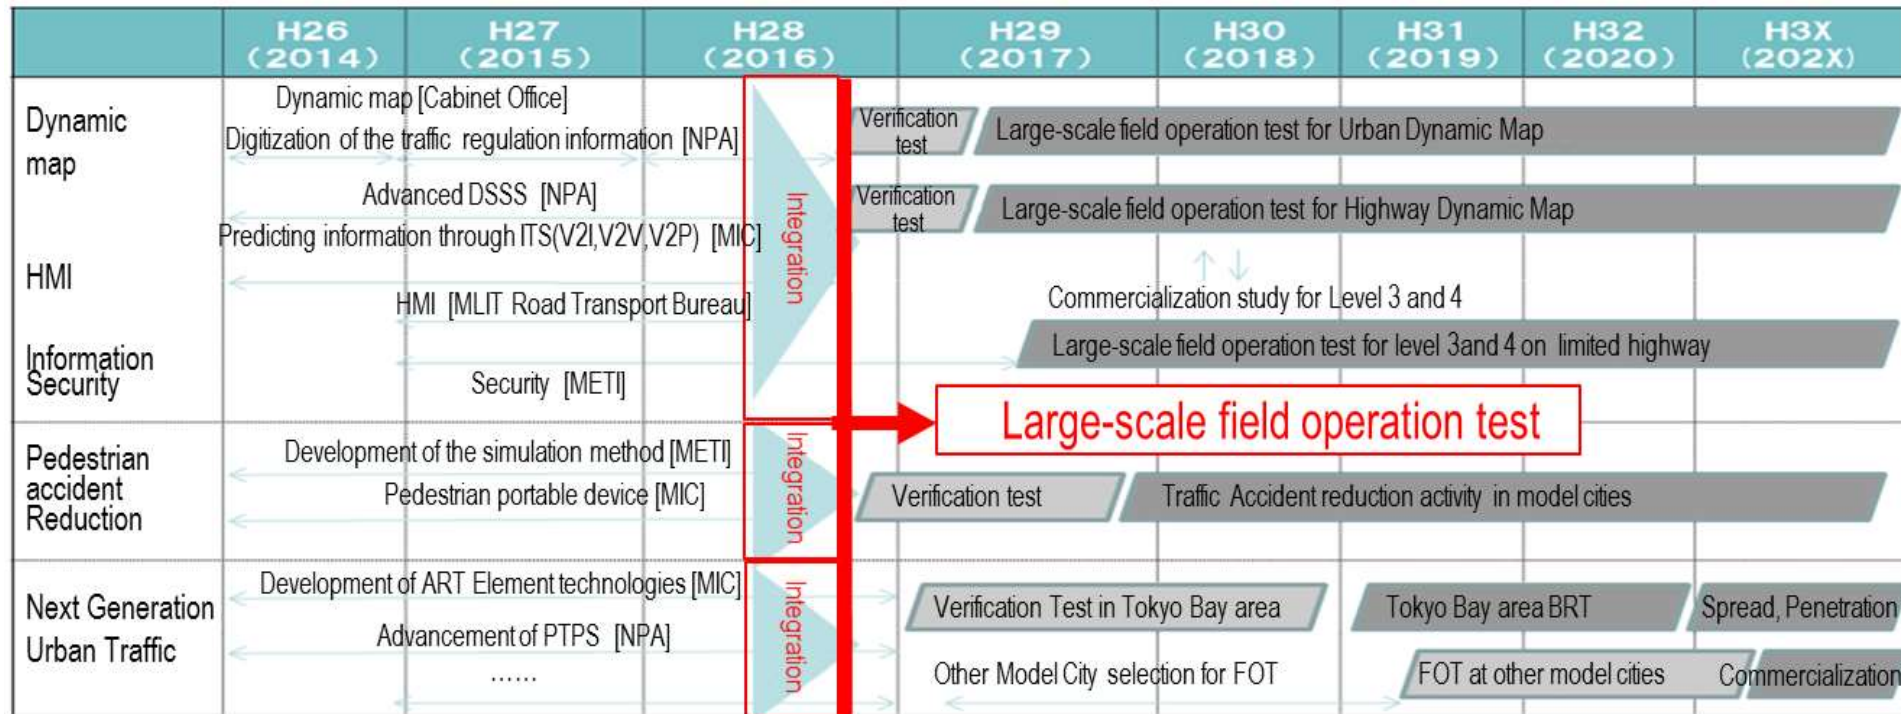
H26 (2014) H27 (2015) H28 (2016) H29 (2017) H30 (2018) H31 (2019) H32 (2020) H3X (202X)

Dynamic map

Dynamic map [Cabinet Office]

Digitization of the traffic regulation information [NPA]

Advanced DSSS [NPA]

Predicting information through ITS(V2I,V2V,V2P) [MIC]

HMI

HMI [MLIT Road Transport Bureau]

Information Security

Security [METI]

Integration

Verification test

Large-scale field operation test for Urban Dynamic Map

Verification test

Large-scale field operation test for Highway Dynamic Map

Commercialization study for Level 3 and 4

Large-scale field operation test for level 3and 4 on limited highway

Large-scale field operation test

Pedestrian accident Reduction

Development of the simulation method [METI]

Pedestrian portable device [MIC]

Integration

Verification test

Traffic Accident reduction activity in model cities

Next Generation Urban Traffic

Development of ART Element technologies [MIC]

Advancement of PTPS [NPA]

......

Integration

Verification Test in Tokyo Bay area

Tokyo Bay area BRT

Spread, Penetration

Other Model City selection for FOT

FOT at other model cities

Commercialization